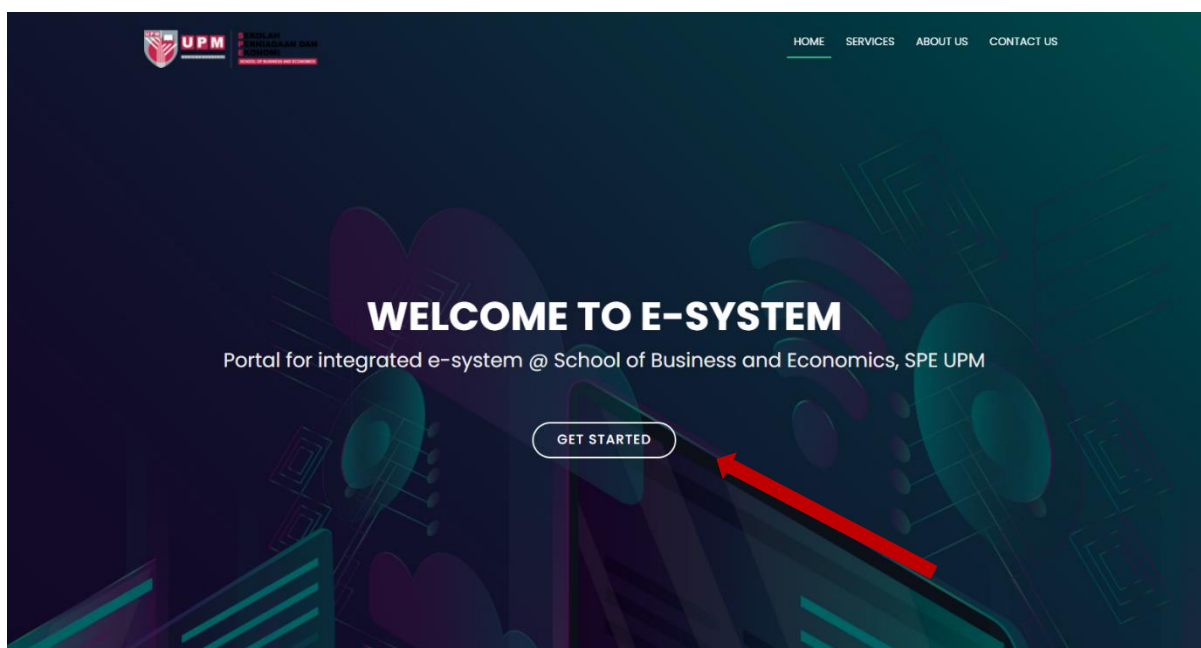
UPM SEKOLAH PERNIAGAAN DAN EKONOMI SCHOOL OF BUSINESS AND ECONOMICS

HOME SERVICES ABOUT US CONTACT US

WELCOME TO E-SYSTEM

Portal for integrated e-system @ School of Business and Economics, SPE UPM

GET STARTED